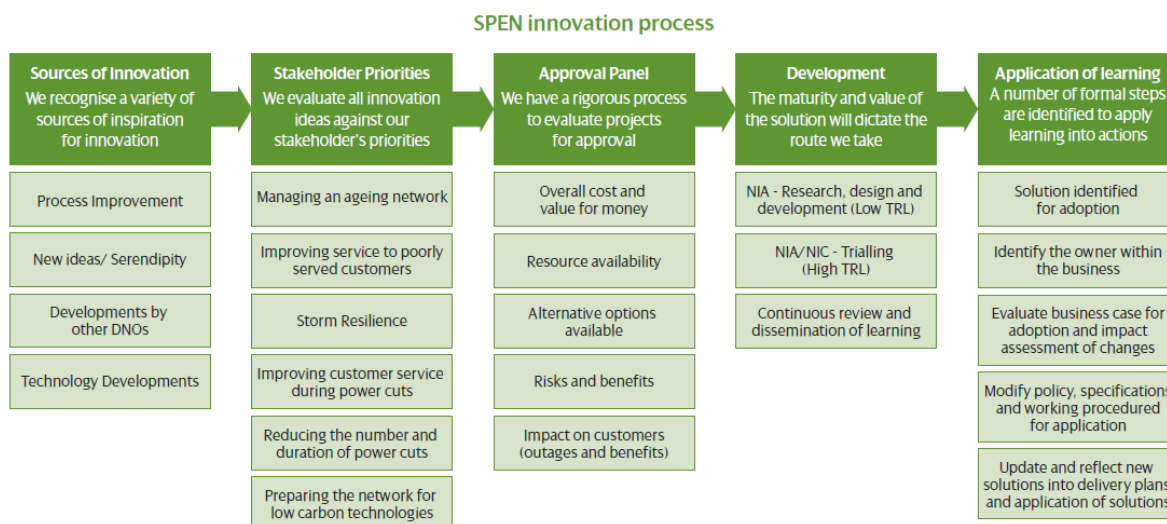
SPEN innovation process

Sources of Innovation
We recognise a variety of sources of inspiration for innovation

Process Improvement

New ideas/ Serendipity

Developments by other DNOs

Technology Developments

Stakeholder Priorities
We evaluate all innovation ideas against our stakeholder's priorities

Managing an ageing network

Improving service to poorly served customers

Storm Resilience

Improving customer service during power cuts

Reducing the number and duration of power cuts

Preparing the network for low carbon technologies

Approval Panel
We have a rigorous process to evaluate projects for approval

Overall cost and value for money

Resource availability

Alternative options available

Risks and benefits

Impact on customers (outages and benefits)

Development
The maturity and value of the solution will dictate the route we take

NIA - Research, design and development (Low TRL)

NIA/NIC - Trialling (High TRL)

Continuous review and dissemination of learning

Application of learning
A number of formal steps are identified to apply learning into actions

Solution identified for adoption

Identify the owner within the business

Evaluate business case for adoption and impact assessment of changes

Modify policy, specifications and working procedured for application

Update and reflect new solutions into delivery plans and application of solutions